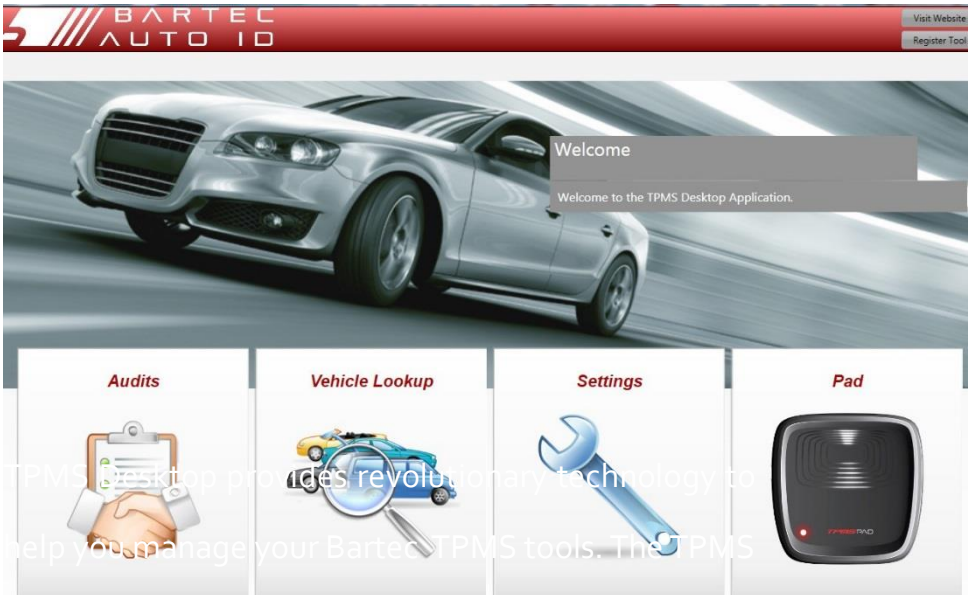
BARTEC AUTO ID

Visit Website
Register Tool

Welcome

Welcome to the TPMS Desktop Application.

Audits

Vehicle Lookup

Settings

Pad

TPMS Desktop provides revolutionary technology to help you manage your Bartec TPMS tools. The TPMS

TPMSPAD